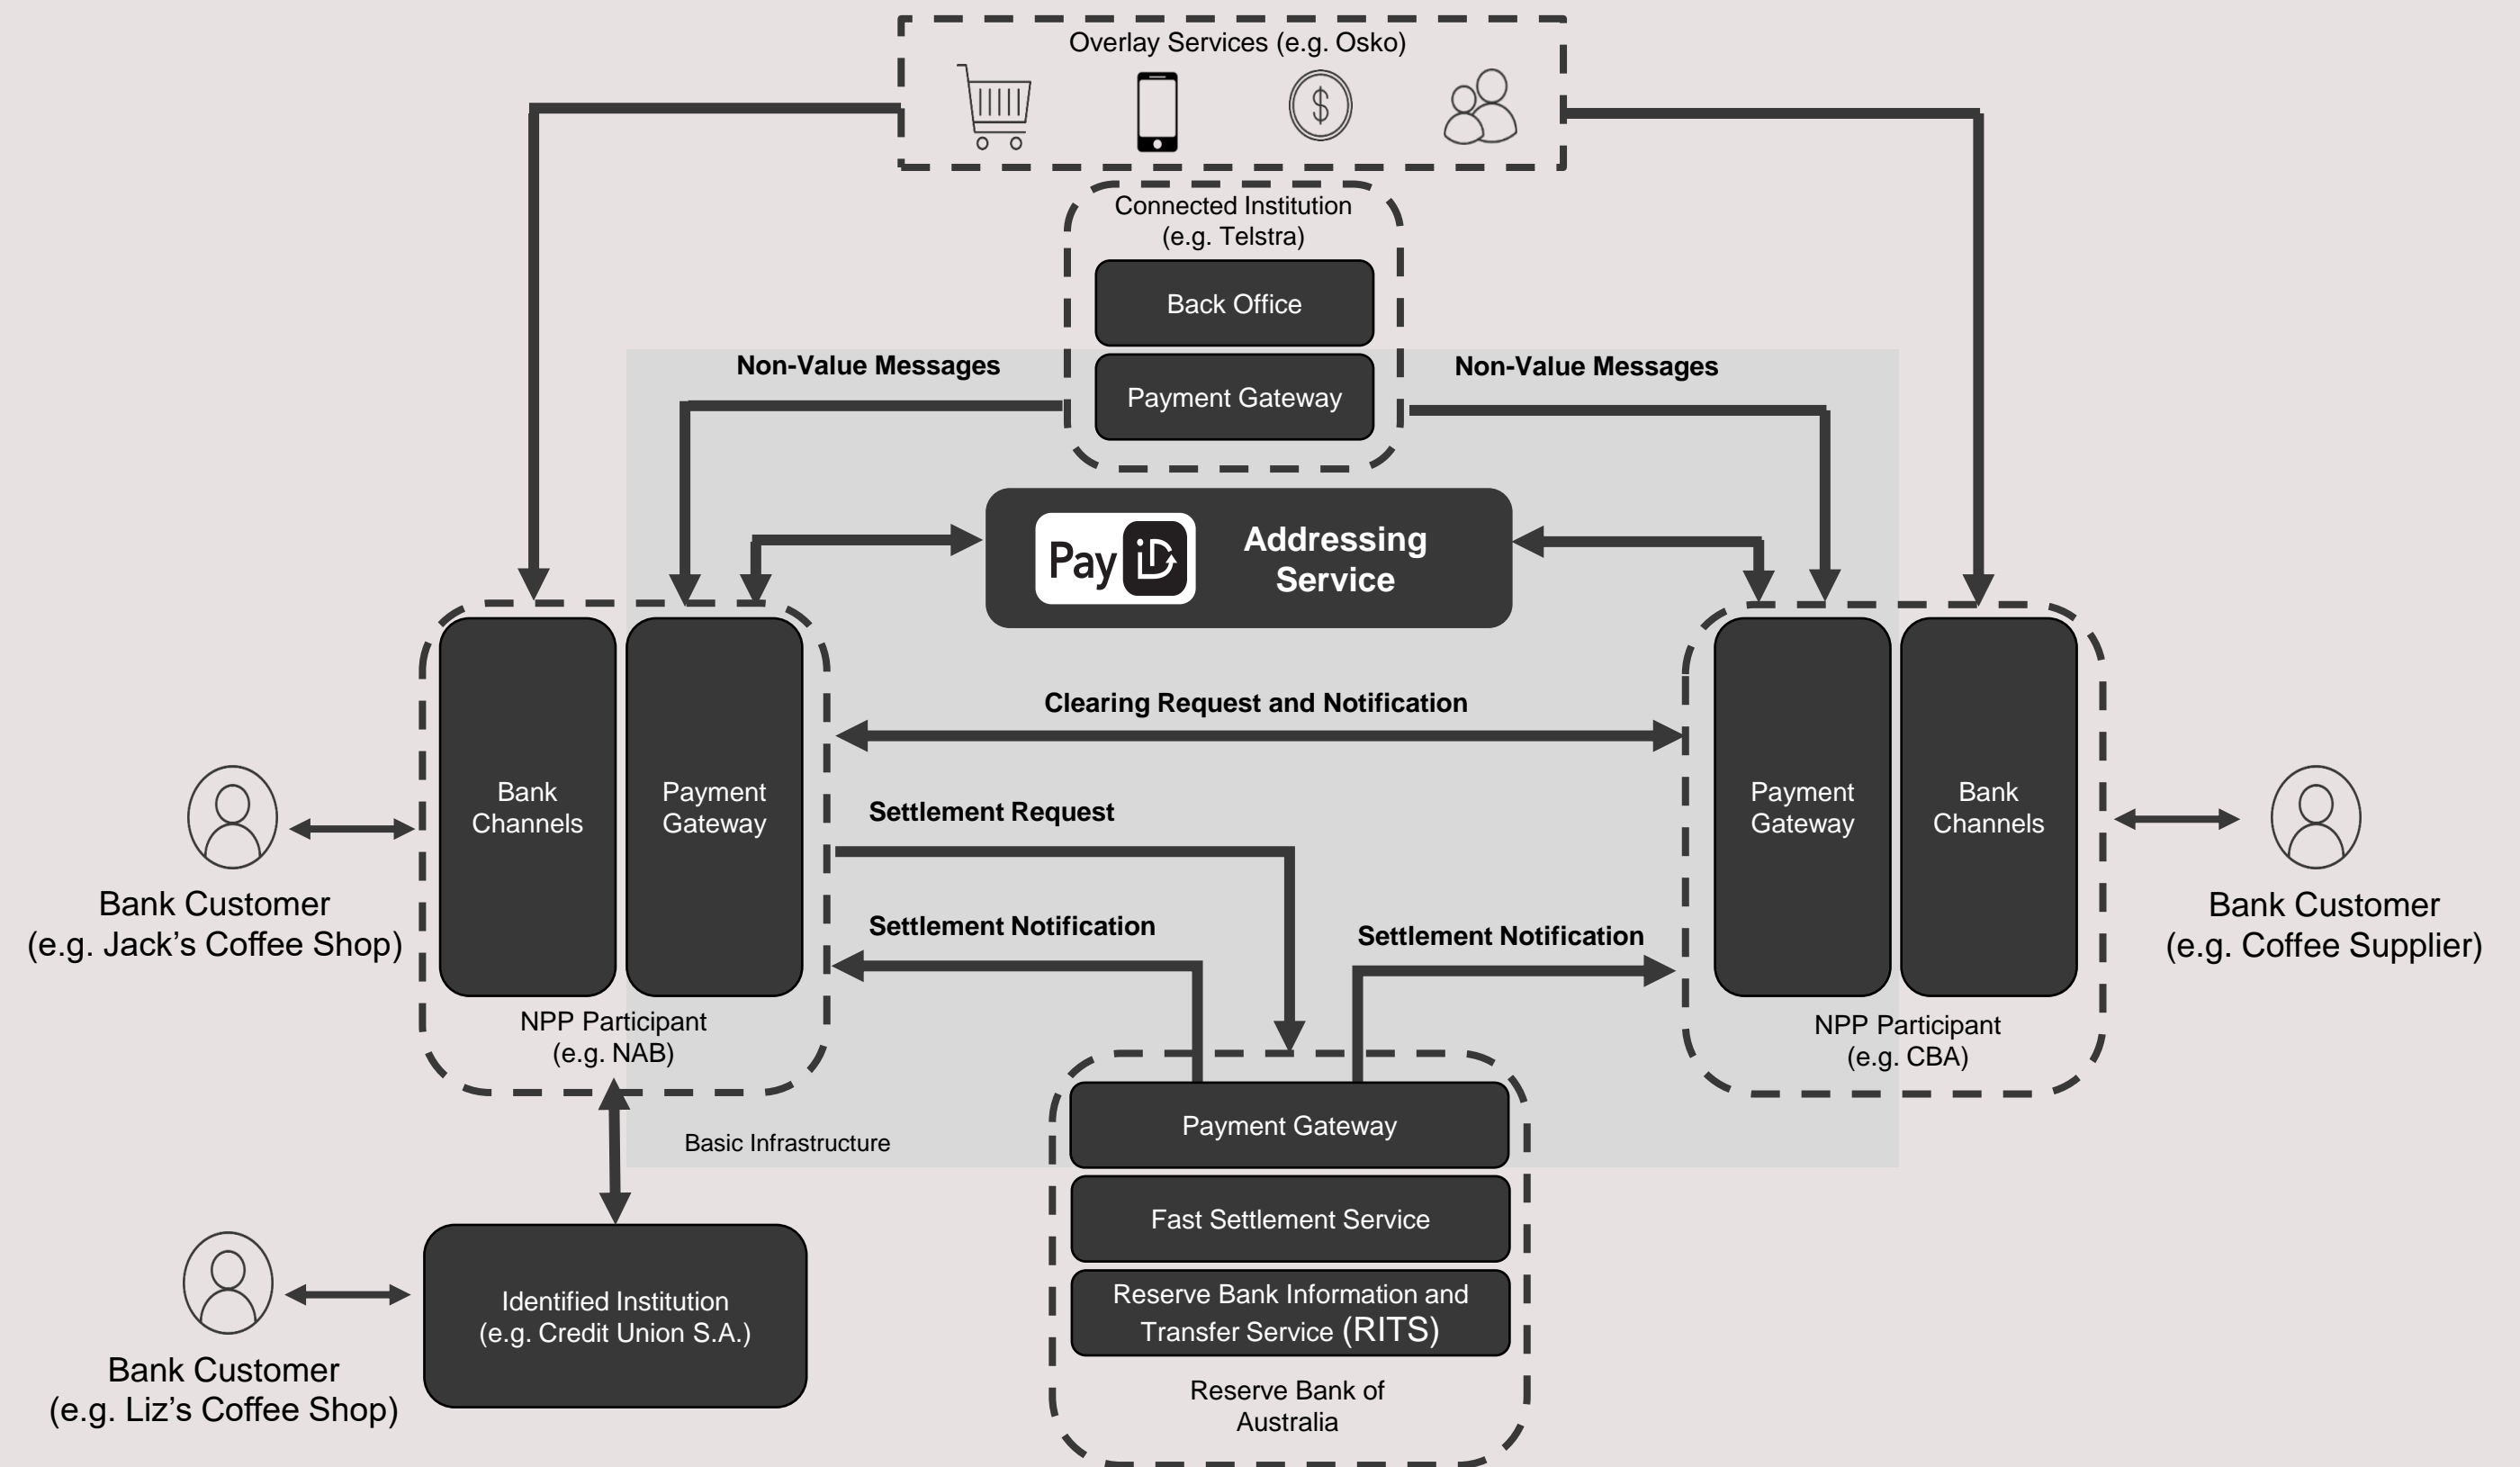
Overlay Services (e.g. Osko)

Connected Institution
(e.g. Telstra)

Back Office

Payment Gateway

Non-Value Messages

Non-Value Messages

Pay iD

Addressing Service

Bank Channels

Payment Gateway

NPP Participant
(e.g. NAB)

Clearing Request and Notification

Settlement Request

Settlement Notification

Settlement Notification

Payment Gateway

Bank Channels

NPP Participant
(e.g. CBA)

Bank Customer
(e.g. Jack's Coffee Shop)

Bank Customer
(e.g. Coffee Supplier)

Basic Infrastructure

Payment Gateway

Fast Settlement Service

Reserve Bank Information and Transfer Service (RITS)

Reserve Bank of Australia

Identified Institution
(e.g. Credit Union S.A.)

Bank Customer
(e.g. Liz's Coffee Shop)